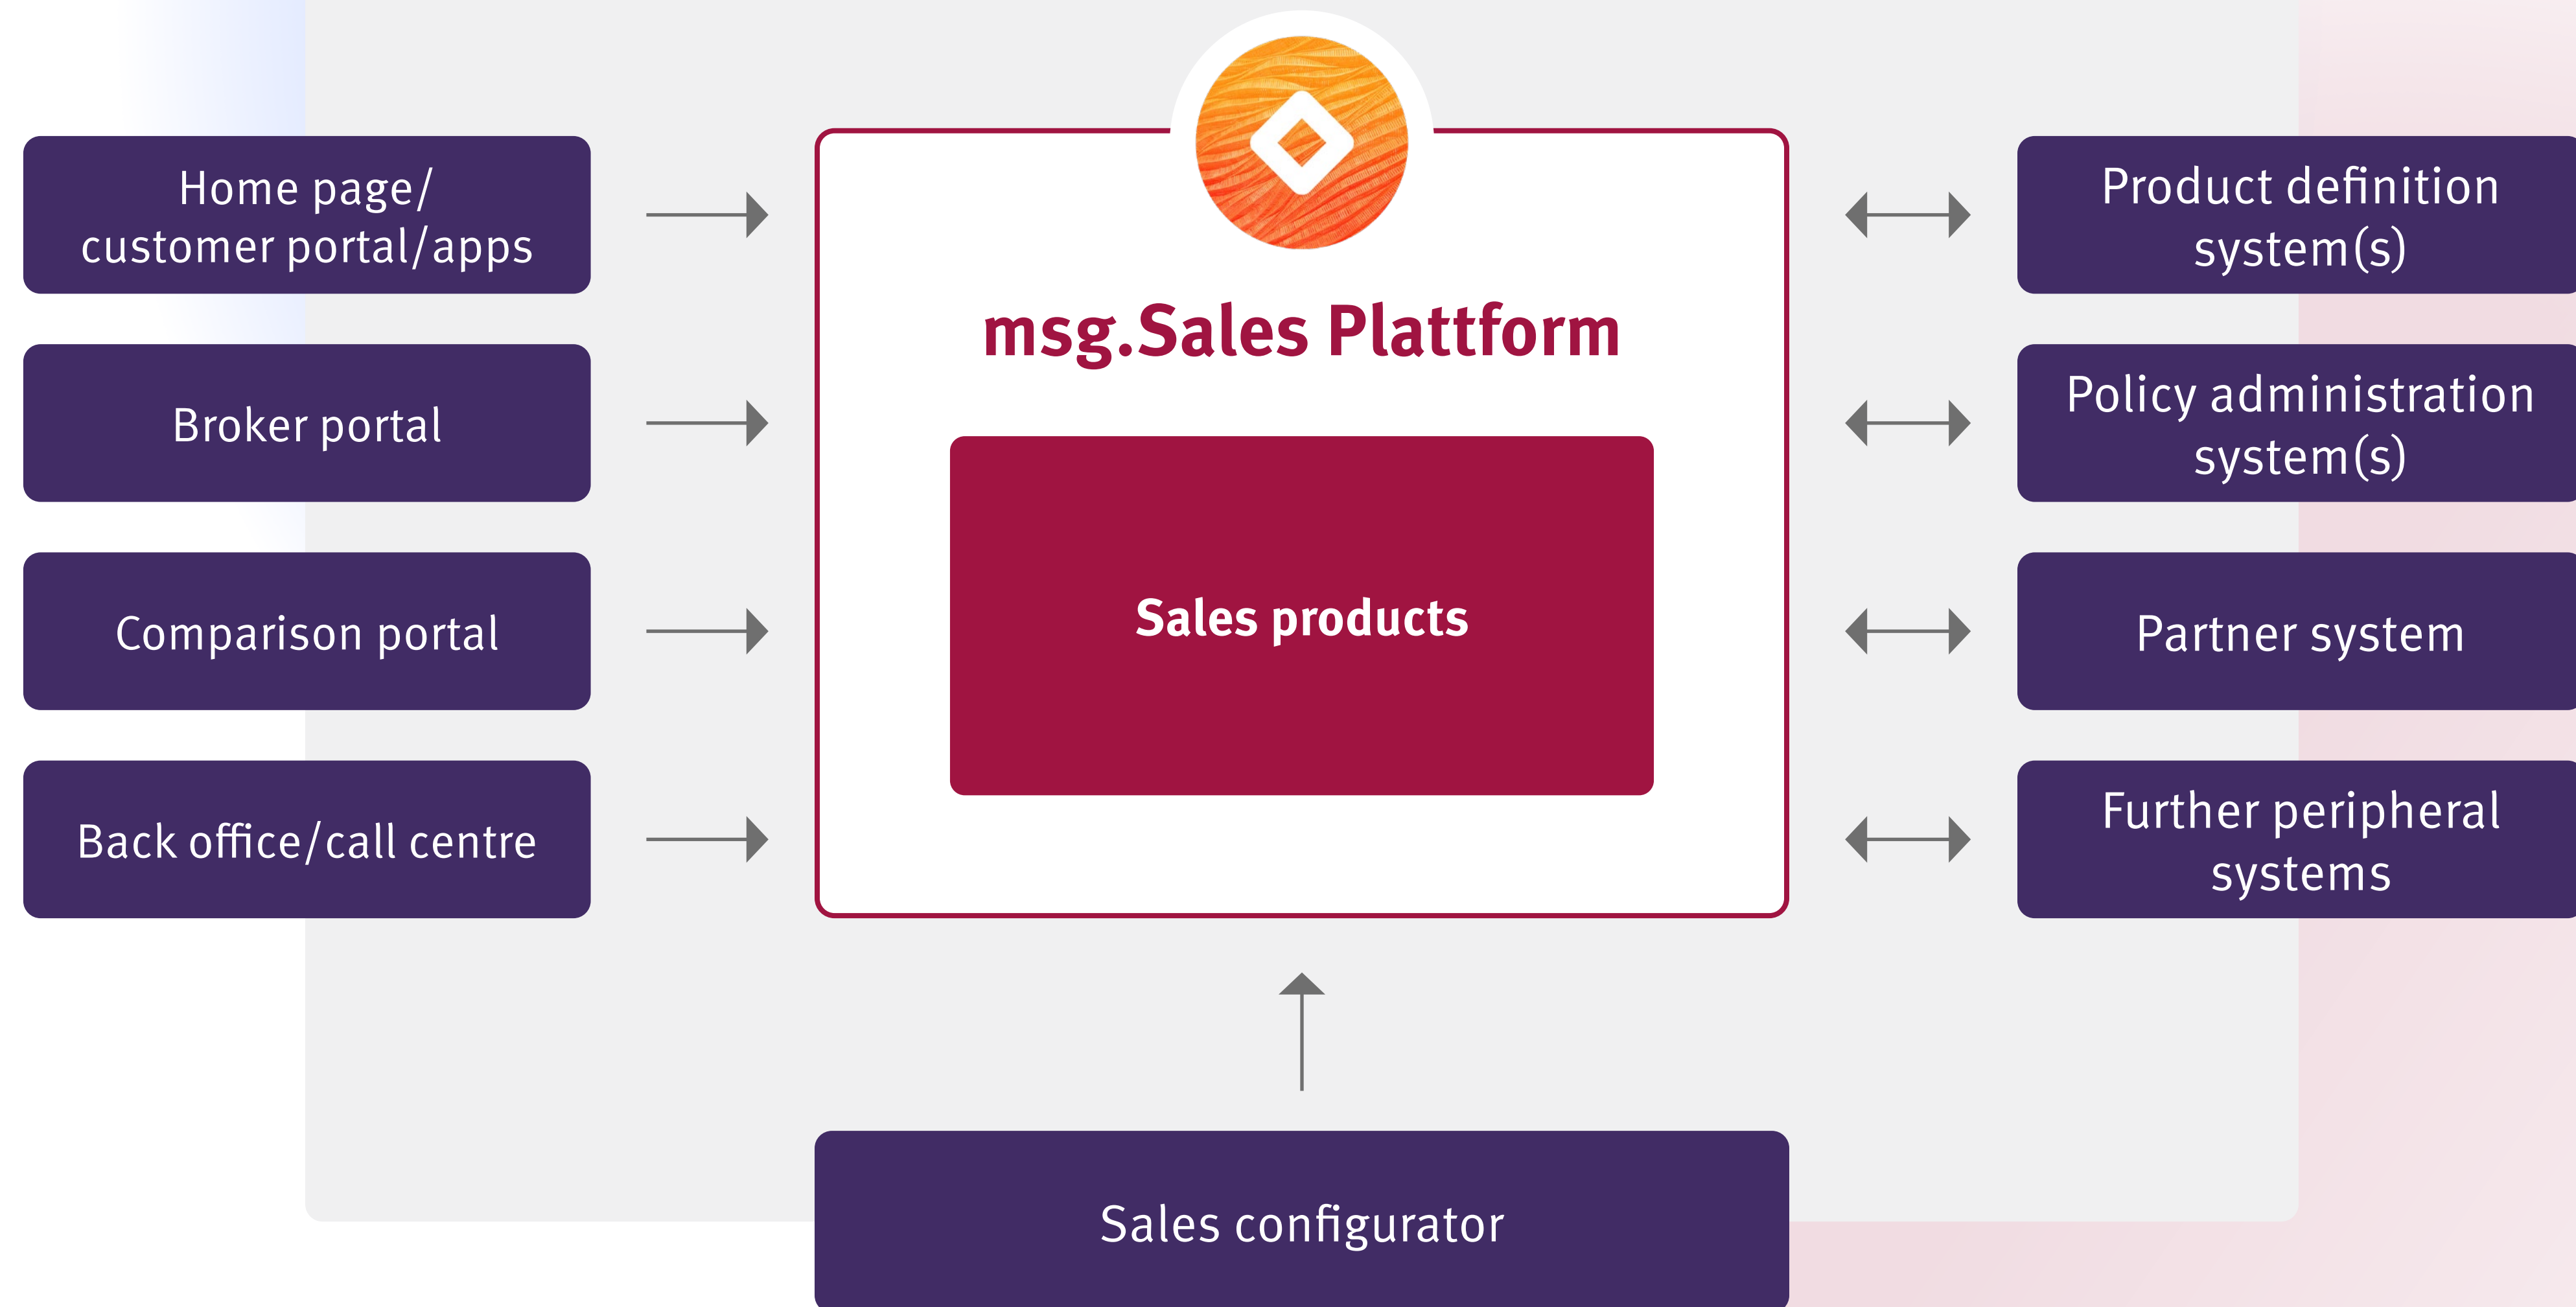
Home page/
customer portal/apps

Broker portal

Comparison portal

Back office/call centre

msg.Sales Plattform

Sales products

Product definition system(s)

Policy administration system(s)

Partner system

Further peripheral systems

Sales configurator